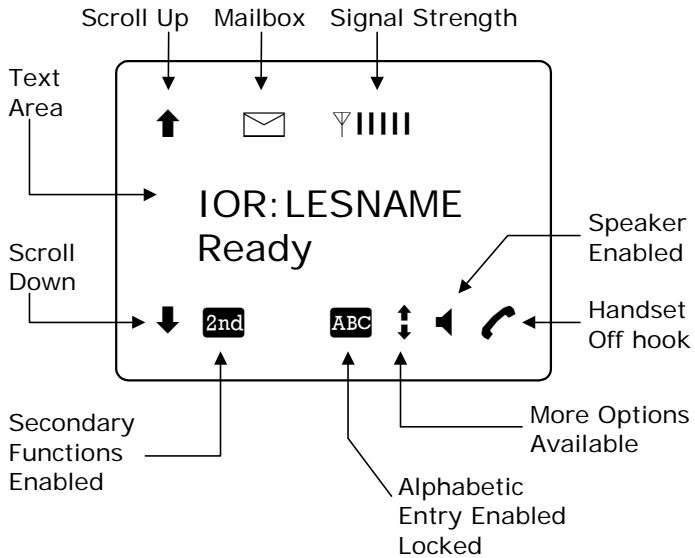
Scroll Up
Mailbox
Signal Strength

Text Area

IOR: LESNAME
Ready

Scroll Down

2nd

ABC

Speaker Enabled

Handset Off hook

Secondary Functions Enabled

More Options Available

Alphabetic Entry Enabled Locked